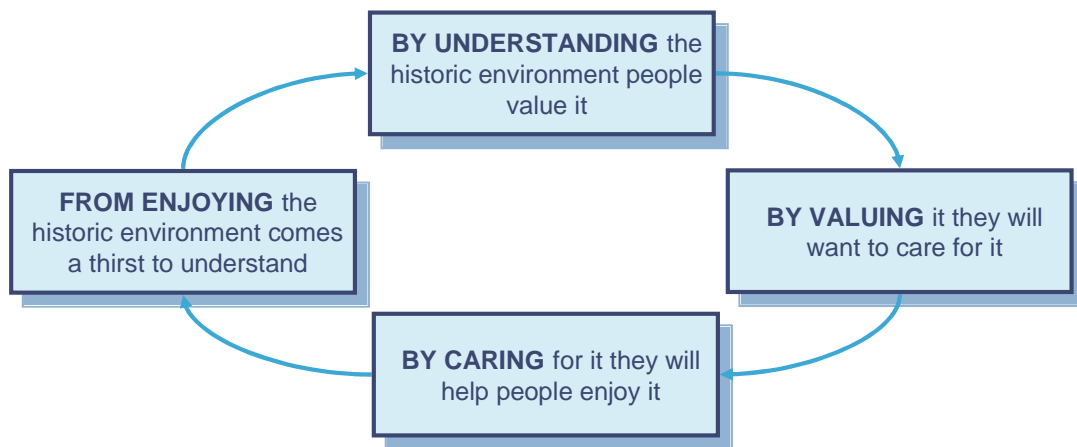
**BY UNDERSTANDING** the historic environment people value it

**BY VALUING** it they will want to care for it

**BY CARING** for it they will help people enjoy it

**FROM ENJOYING** the historic environment comes a thirst to understand